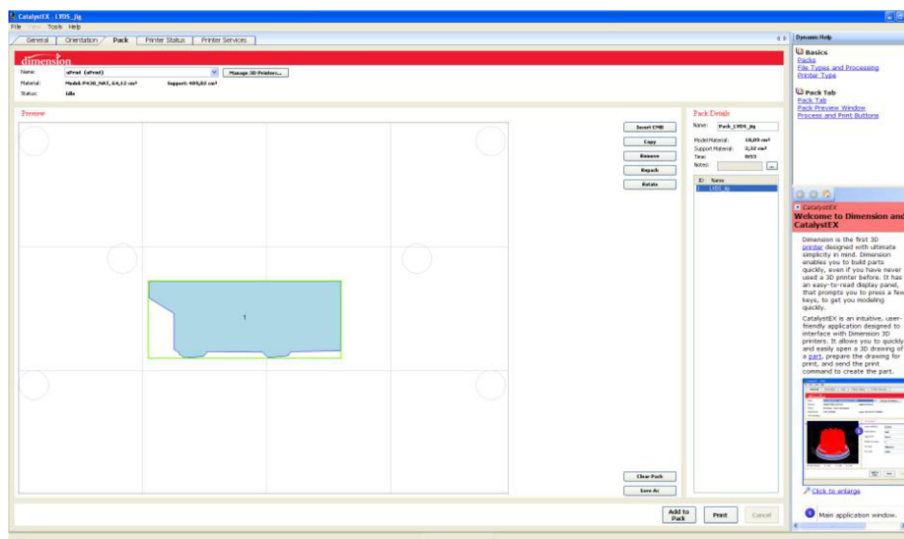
CatalystEX - L95S_Jig
File Edit Tools Help
General Orientation Pack Printer Status Printer Services
Dynamic Help
dimension
Name: uPrint (uPrint) Manage 3D Printers...
Material: Model: P430_NAT, 64,12 cm³ Support: 489,82 cm³
Status: Idle
Preview
Insert CMB
Copy
Remove
Repack
Rotate
1
Clear Pack
Save As
Pack Details
Name: Pack_L95S_Jig
Model Material: 18,89 cm³
Support Material: 0,38 cm³
Time: 0:53
Notes:
ID Name
1 L95S_Jig
Add to Pack
Print
Cancel
Basics
Packs
File Types and Processing
Printer Type
Pack Tab
Pack Tab
Pack Preview Window
Process and Print Buttons
CatalystEX
Welcome to Dimension and CatalystEX
Dimension is the first 3D printer designed with ultimate simplicity in mind. Dimension enables you to build parts quickly, even if you have never used a 3D printer before. It has an easy-to-read display panel, that prompts you to press a few keys, to get you modeling quickly.
CatalystEX is an intuitive, user-friendly application designed to interface with Dimension 3D printers. It allows you to quickly and easily open a 3D drawing of a part, prepare the drawing for print, and send the print command to create the part.
Click to enlarge
Main application window.